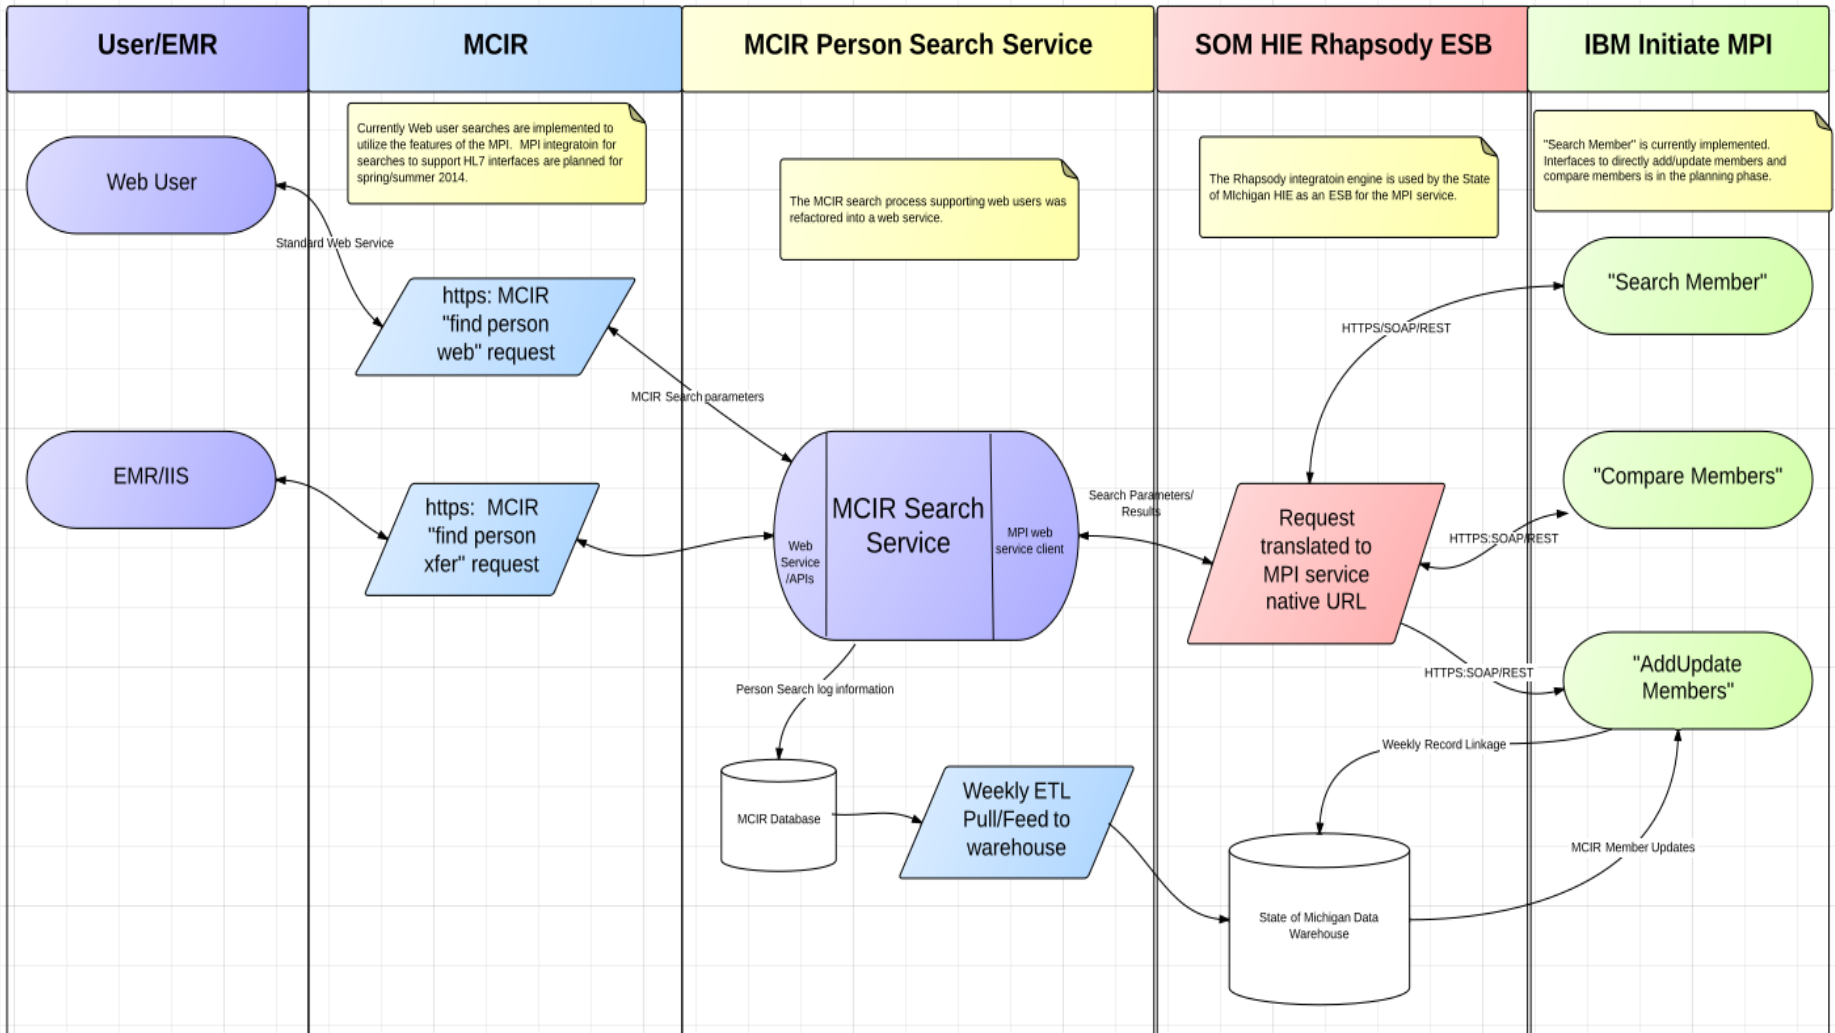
User/EMR

MCIR

MCIR Person Search Service

SOM HIE Rhapsody ESB

IBM Initiate MPI

Currently Web user searches are implemented to utilize the features of the MPI. MPI integratoin for searches to support HL7 interfaces are planned for spring/summer 2014.

The MCIR search process supporting web users was refactored into a web service.

The Rhapsody integratoin engine is used by the State of MIchigan HIE as an ESB for the MPI service.

"Search Member" is currently implemented. Interfaces to directly add/update members and compare members is in the planning phase.

Web User

Standard Web Service

https: MCIR "find person web" request

"Search Member"

HTTPS/SOAP/REST

MCIR Search parameters

EMR/IIS

https: MCIR "find person xfer" request

Web Service /APIs

MCIR Search Service

MPI web service client

Search Parameters/ Results

Request translated to MPI service native URL

HTTPS:SOAP/REST

"Compare Members"

HTTPS:SOAP/REST

"AddUpdate Members"

Person Search log information

Weekly Record Linkage

MCIR Database

Weekly ETL Pull/Feed to warehouse

MCIR Member Updates

State of Michigan Data Warehouse